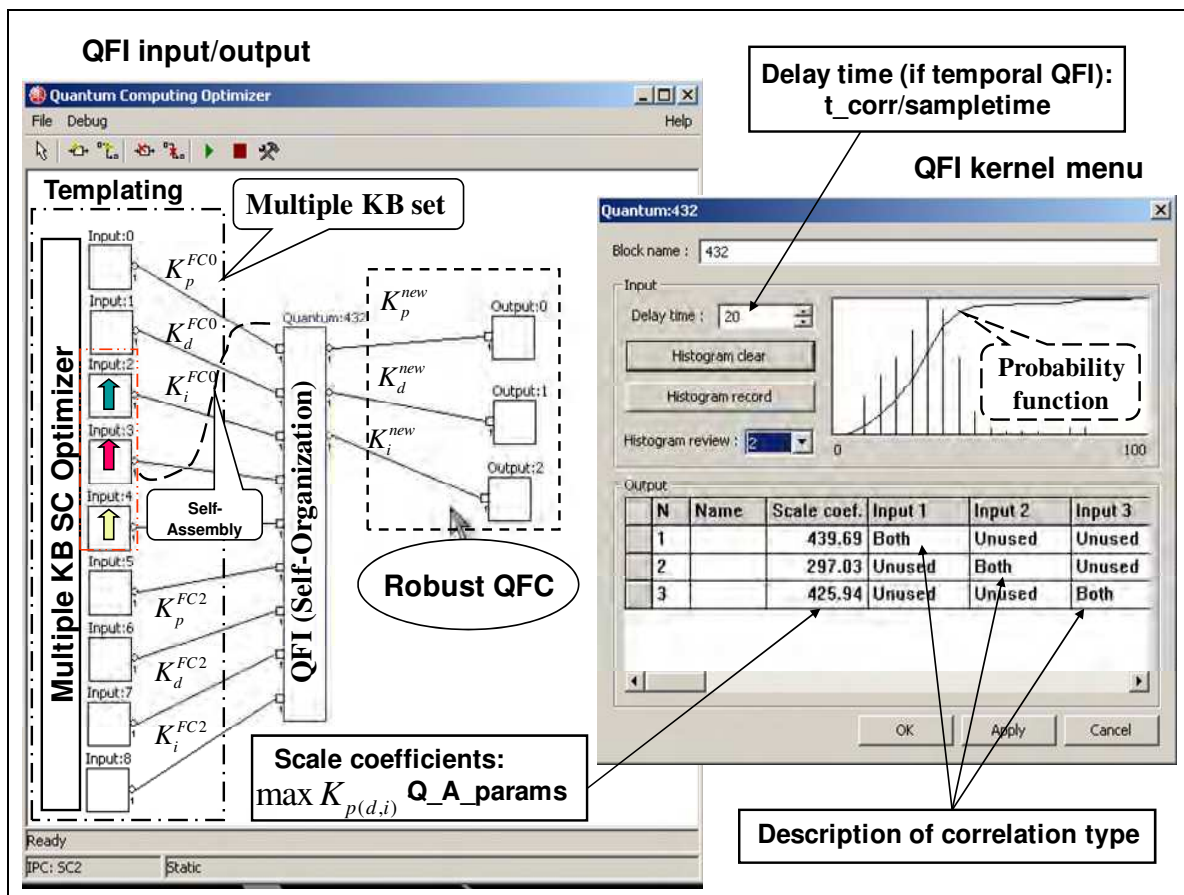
QFI input/output

Quantum Computing Optimizer

File Debug Help

Templating

Multiple KB set

Input:0

Input:1

Input:2

Input:3

Input:4

Input:5

Input:6

Input:7

Input:8

Multiple KB SC Optimizer

$K_p^{FC0}$

$K_d^{FC0}$

$K_i^{FC0}$

Self-Assembly

$K_p^{FC2}$

$K_d^{FC2}$

$K_i^{FC2}$

Quantum:432

QFI (Self-Organization)

$K_p^{new}$

$K_d^{new}$

$K_i^{new}$

Output:0

Output:1

Output:2

Robust QFC

Scale coefficients:

$\max K_{p(d,i)}$ Q_A_params

Ready

IPC: SC2 Static

Delay time (if temporal QFI): t_corr/sampletime

QFI kernel menu

Quantum:432

Block name : 432

Input

Delay time : 20

Histogram clear

Histogram record

Histogram review : 2

Probability function

0 100

Output

| | N | Name | Scale coef. | Input 1 | Input 2 | Input 3 |
|---|---|---|---|---|---|---|
| | 1 | | 439.69 | Both | Unused | Unused |
| | 2 | | 297.03 | Unused | Both | Unused |
| | 3 | | 425.94 | Unused | Unused | Both |

OK Apply Cancel

Description of correlation type